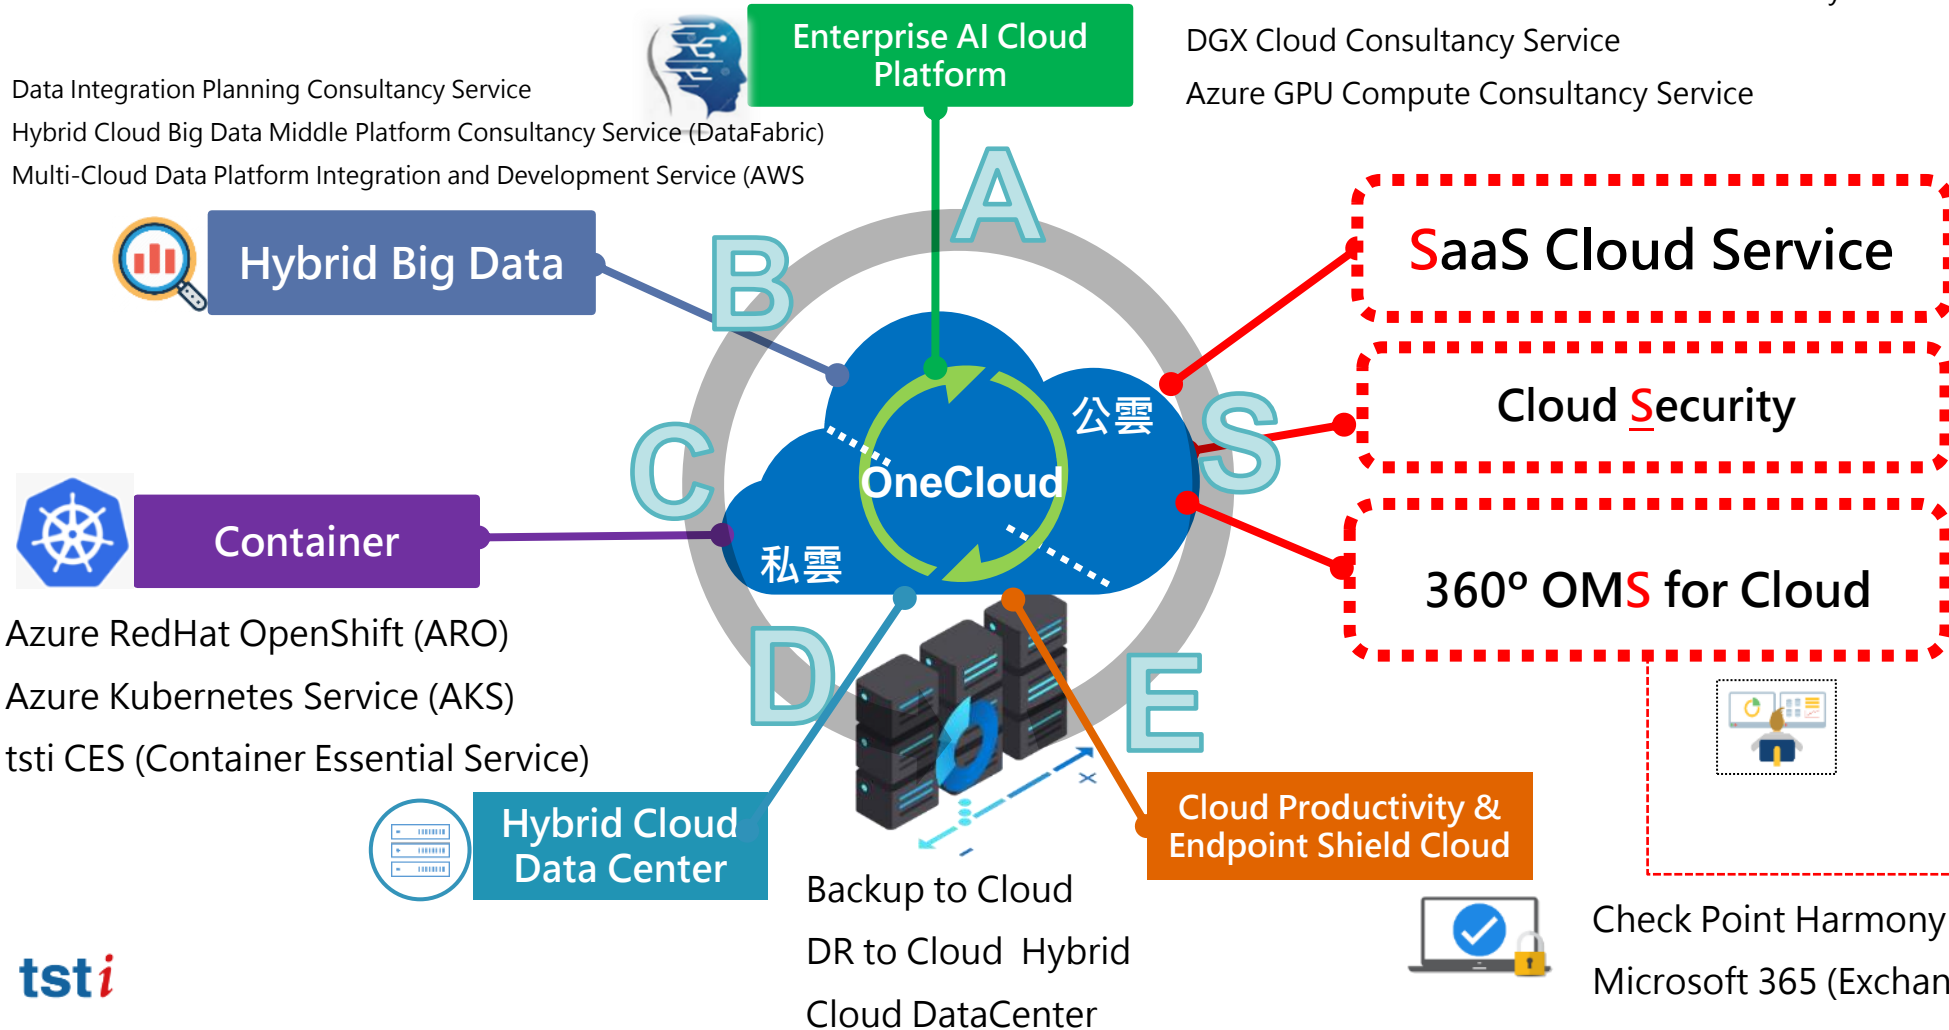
Enterprise AI Cloud Platform

DGX Cloud Consultancy Service

Azure GPU Compute Consultancy Service

Data Integration Planning Consultancy Service

Hybrid Cloud Big Data Middle Platform Consultancy Service (DataFabric)

Multi-Cloud Data Platform Integration and Development Service (AWS

Hybrid Big Data

A

B

C

D

E

S

SaaS Cloud Service

Cloud Security

360° OMS for Cloud

公雲

OneCloud

私雲

Container

Azure RedHat OpenShift (ARO)

Azure Kubernetes Service (AKS)

tsti CES (Container Essential Service)

Hybrid Cloud Data Center

Cloud Productivity & Endpoint Shield Cloud

Backup to Cloud

DR to Cloud Hybrid

Cloud DataCenter

Check Point Harmony

Microsoft 365 (Exchan

tsti